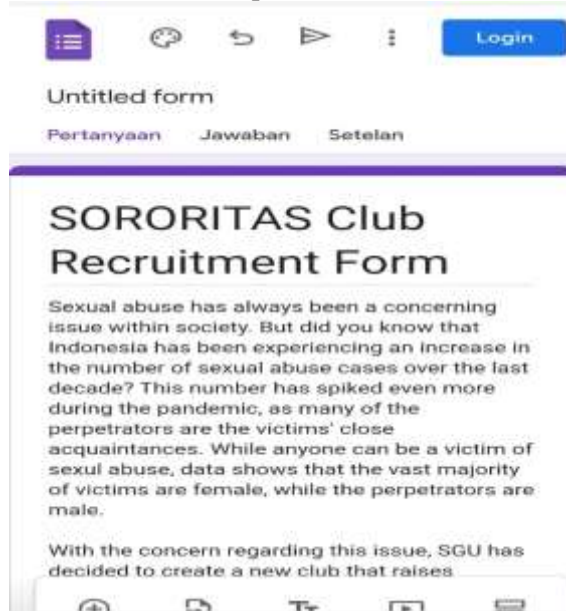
Login

Untitled form

Pertanyaan Jawaban Setelan

SORORITAS Club Recruitment Form

Sexual abuse has always been a concerning issue within society. But did you know that Indonesia has been experiencing an increase in the number of sexual abuse cases over the last decade? This number has spiked even more during the pandemic, as many of the perpetrators are the victims' close acquaintances. While anyone can be a victim of sexul abuse, data shows that the vast majority of victims are female, while the perpetrators are male.

With the concern regarding this issue, SGU has decided to create a new club that raises